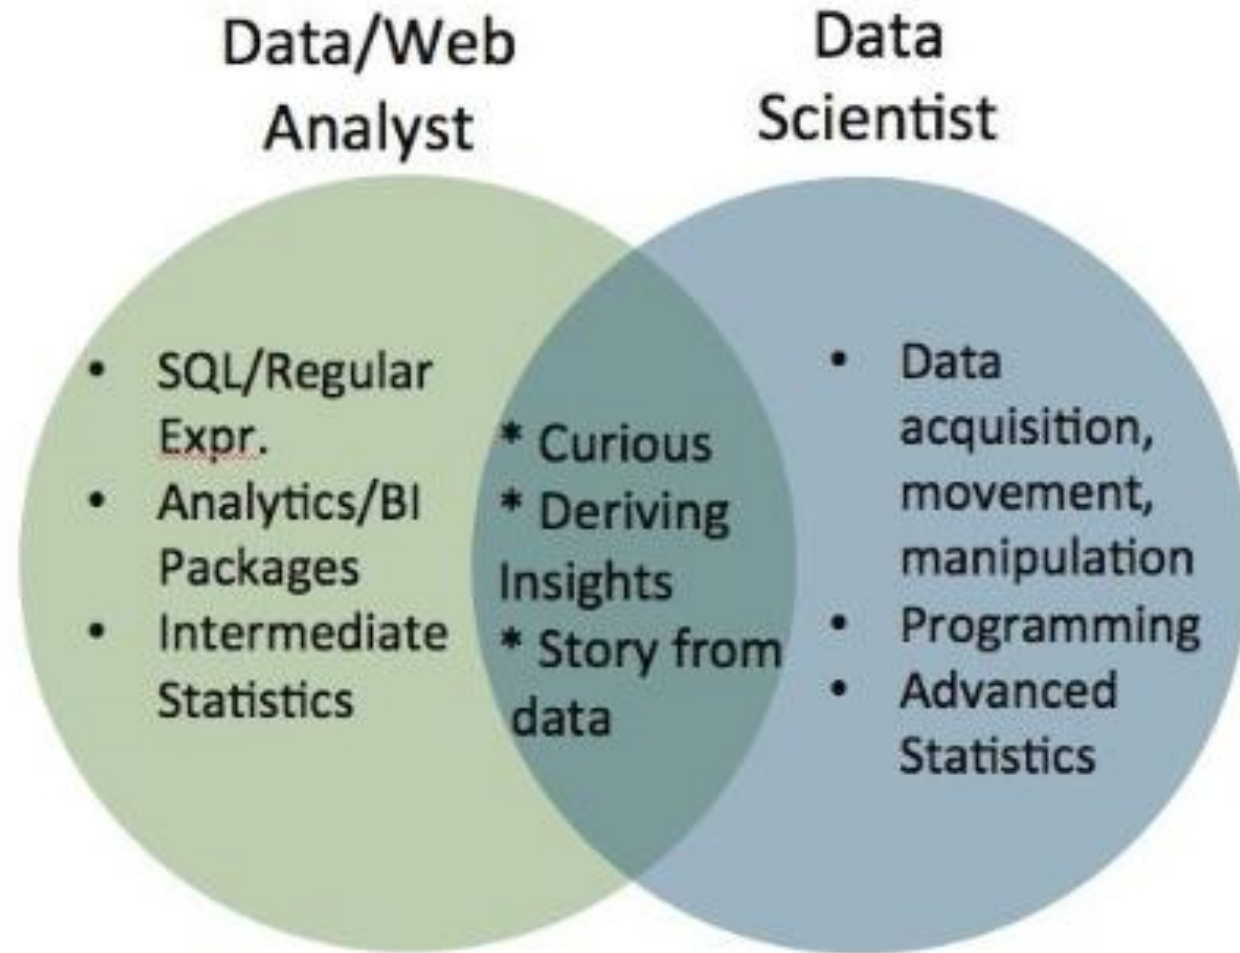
Data/Web Analyst

Data Scientist

• SQL/Regular Expr.
• Analytics/BI Packages
• Intermediate Statistics

* Curious
* Deriving Insights
* Story from data

• Data acquisition, movement, manipulation
• Programming
• Advanced Statistics